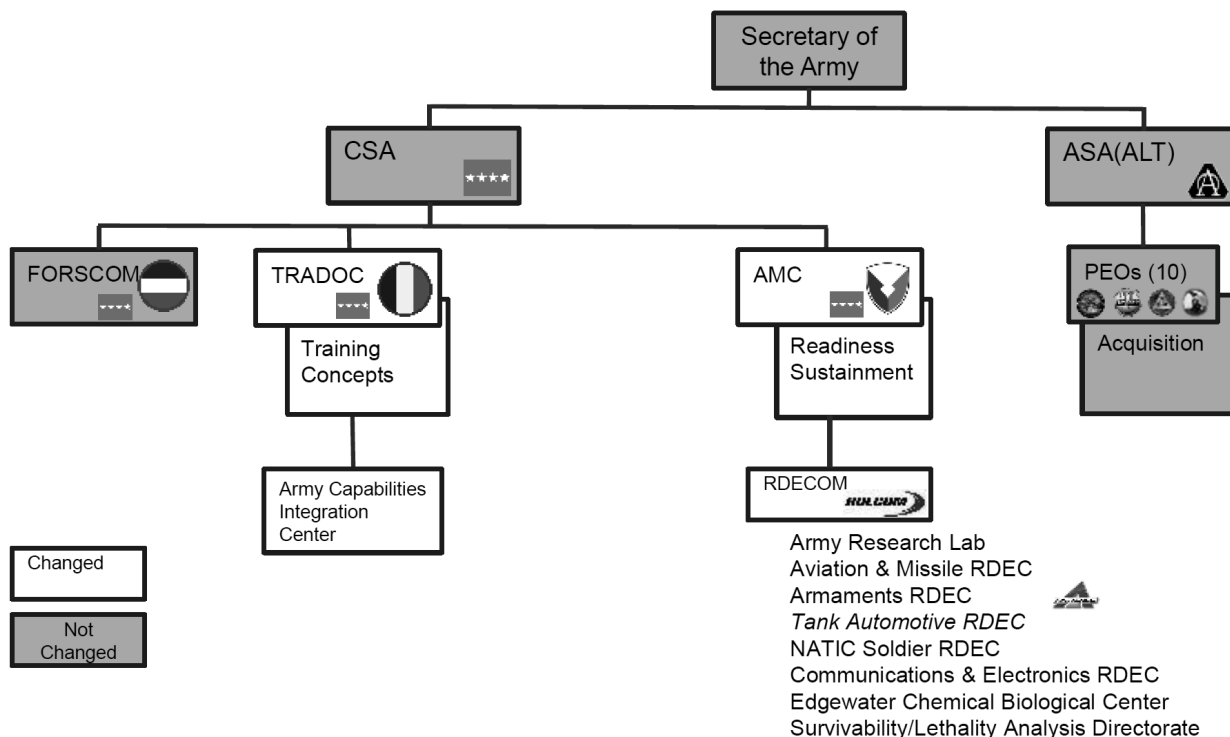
Secretary of the Army

CSA

ASA(ALT)

FORSCOM

TRADOC

Training Concepts

AMC

Readiness Sustainment

PEOs (10)

Acquisition

Army Capabilities Integration Center

RDECOM

Army Research Lab
Aviation & Missile RDEC
Armaments RDEC
Tank Automotive RDEC
NATIC Soldier RDEC
Communications & Electronics RDEC
Edgewater Chemical Biological Center
Survivability/Lethality Analysis Directorate

Changed

Not Changed